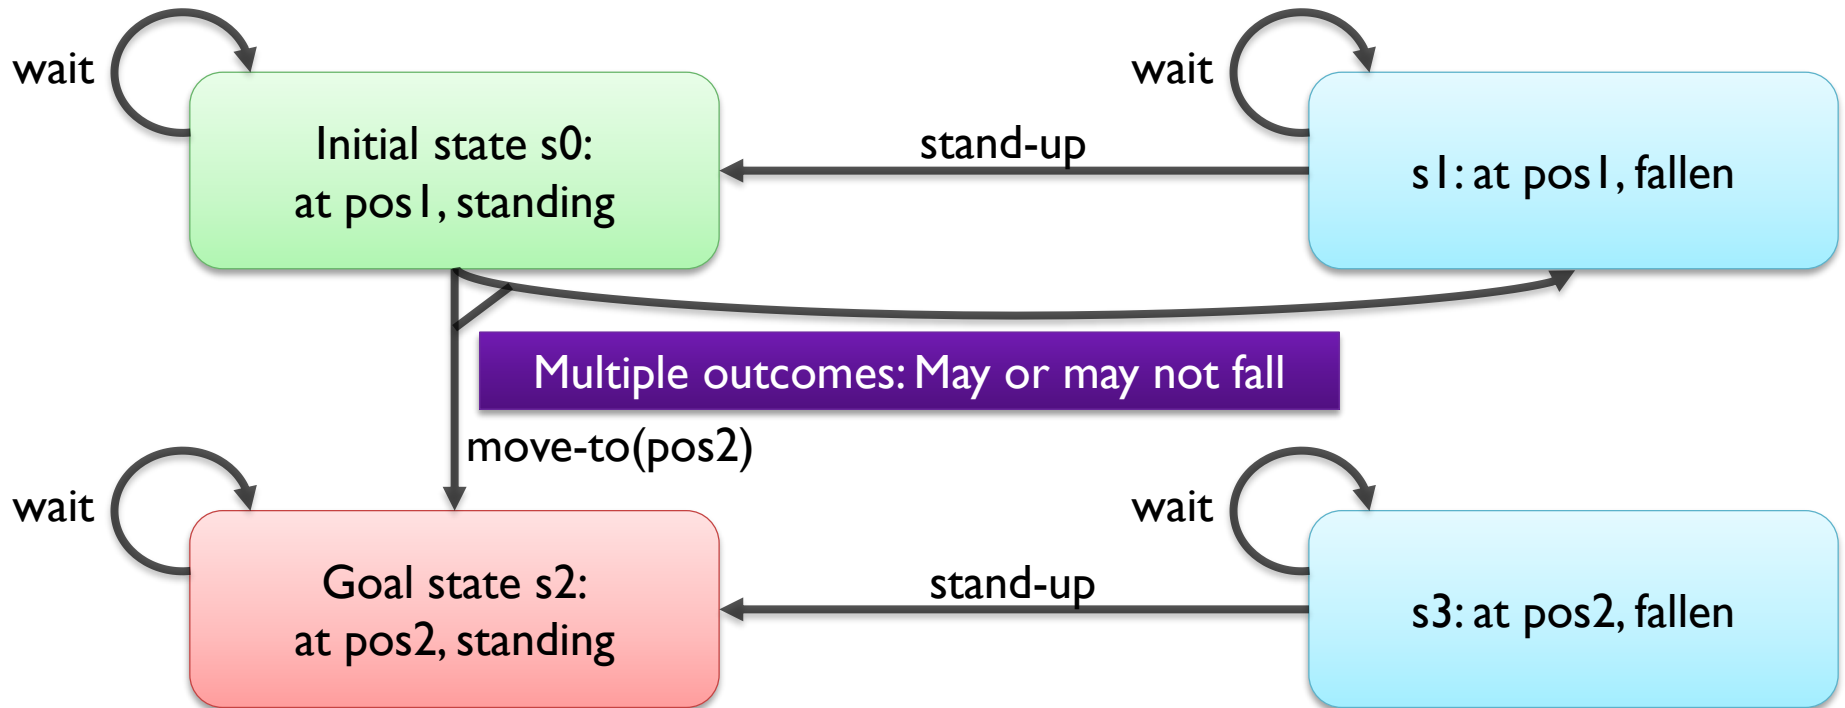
wait

Initial state s0:
at pos1, standing

stand-up

wait

s1: at pos1, fallen

Multiple outcomes: May or may not fall

move-to(pos2)

wait

Goal state s2:
at pos2, standing

stand-up

wait

s3: at pos2, fallen